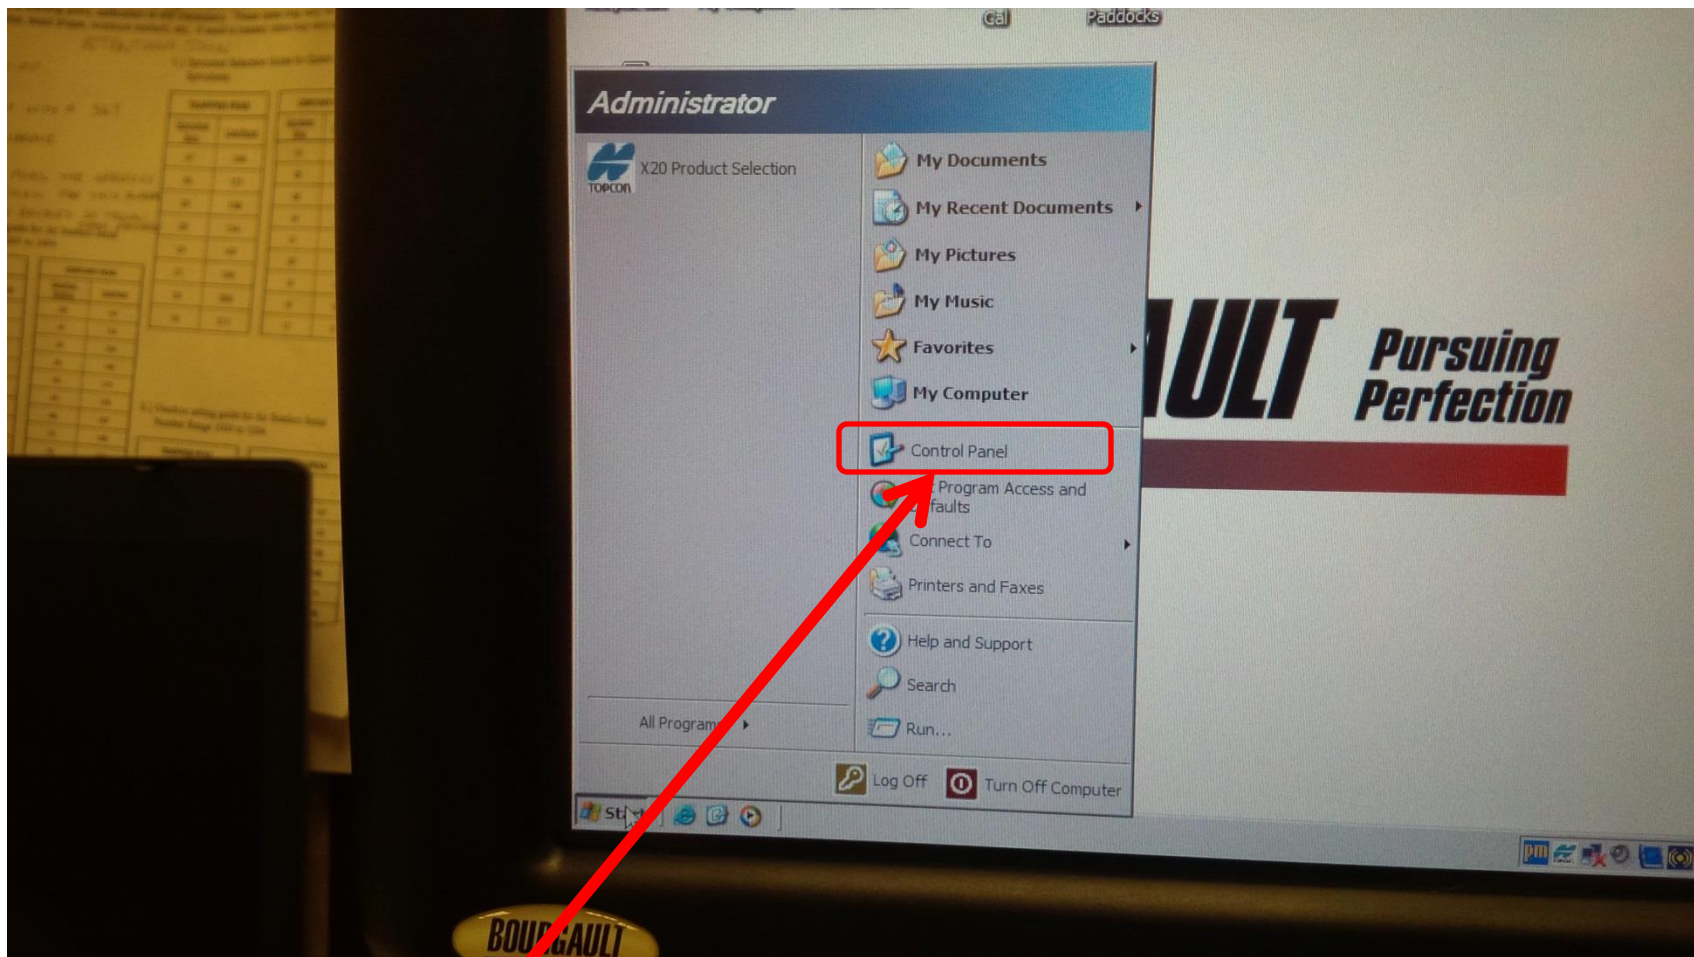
Cal
Paddocks

Administrator

TOPCON X20 Product Selection

My Documents
My Recent Documents
My Pictures
My Music
Favorites
My Computer
Control Panel
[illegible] Program Access and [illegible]faults
Connect To
Printers and Faxes
Help and Support
Search
Run...

All Program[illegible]

Log Off
Turn Off Computer

St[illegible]

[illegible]ULT
Pursuing Perfection

pm

BOU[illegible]AULT